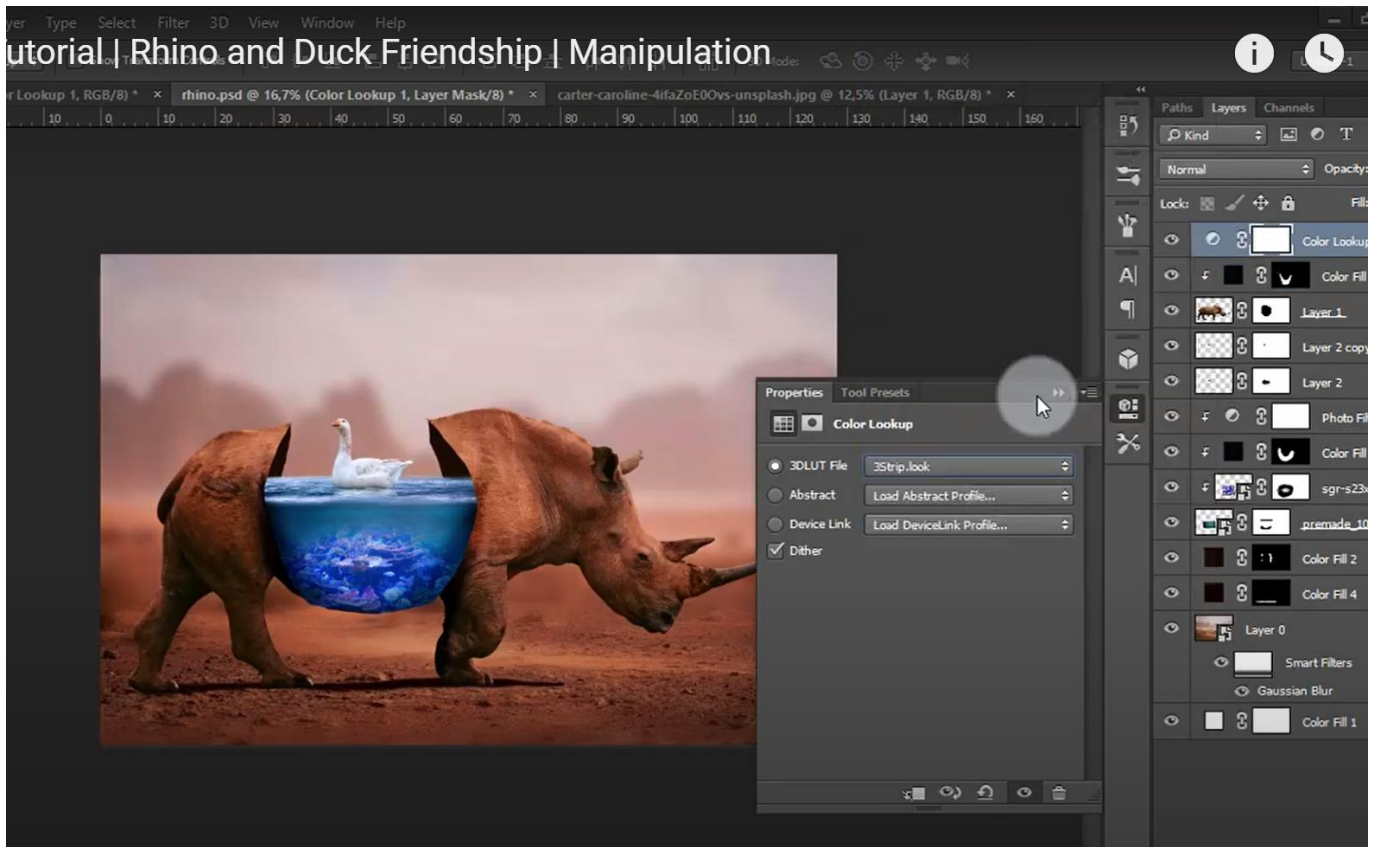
yer Type Select Filter 3D View Window Help

utorial | Rhino and Duck Friendship | Manipulation

r Lookup 1, RGB/8) * × rhino.psd @ 16,7% (Color Lookup 1, Layer Mask/8) * × carter-caroline-4ifaZoE0Ovs-unsplash.jpg @ 12,5% (Layer 1, RGB/8) * ×

10 0 10 20 30 40 50 60 70 80 90 100 110 120 130 140 150 160

Properties Tool Presets

Color Lookup

3DLUT File 3Strip.look

Abstract Load Abstract Profile...

Device Link Load DeviceLink Profile...

Dither

Paths Layers Channels

Kind

Normal Opacity:

Lock: Fill

Color Lookup

Color Fill

Layer 1

Layer 2 copy

Layer 2

Photo Fil

Color Fill

sgr-s23

premade_10

Color Fill 2

Color Fill 4

Layer 0

Smart Filters

Gaussian Blur

Color Fill 1